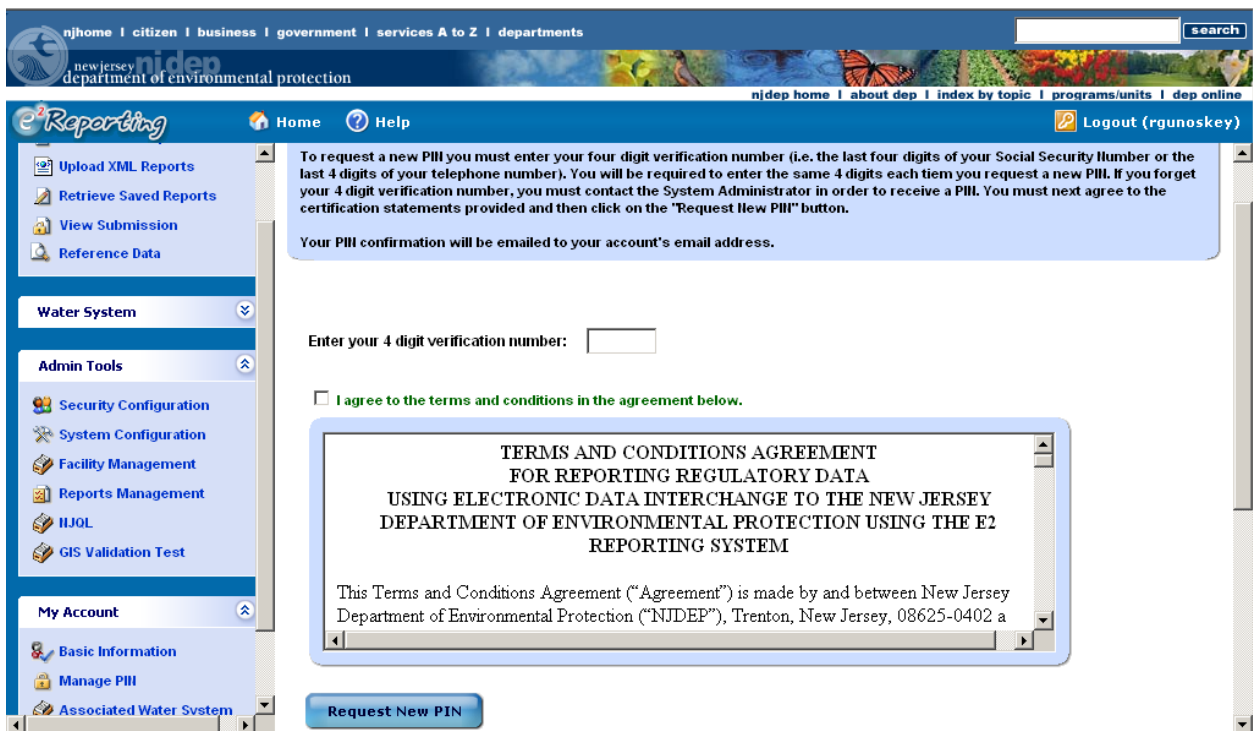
njhome | citizen | business | government | services A to Z | departments

search

new jersey njdep department of environmental protection

njdep home | about dep | index by topic | programs/units | dep online

e²Reporting

Home

Help

Logout (rgunoskey)

Upload XML Reports

Retrieve Saved Reports

View Submission

Reference Data

Water System

Admin Tools

Security Configuration

System Configuration

Facility Management

Reports Management

NJQL

GIS Validation Test

My Account

Basic Information

Manage PIN

Associated Water System

To request a new PIN you must enter your four digit verification number (i.e. the last four digits of your Social Security Number or the last 4 digits of your telephone number). You will be required to enter the same 4 digits each tiem you request a new PIN. If you forget your 4 digit verification number, you must contact the System Administrator in order to receive a PIN. You must next agree to the certification statements provided and then click on the "Request New PIN" button.

Your PIN confirmation will be emailed to your account's email address.

Enter your 4 digit verification number:

I agree to the terms and conditions in the agreement below.

TERMS AND CONDITIONS AGREEMENT
FOR REPORTING REGULATORY DATA
USING ELECTRONIC DATA INTERCHANGE TO THE NEW JERSEY DEPARTMENT OF ENVIRONMENTAL PROTECTION USING THE E2 REPORTING SYSTEM

This Terms and Conditions Agreement (“Agreement”) is made by and between New Jersey Department of Environmental Protection (“NJDEP”), Trenton, New Jersey, 08625-0402 a

Request New PIN